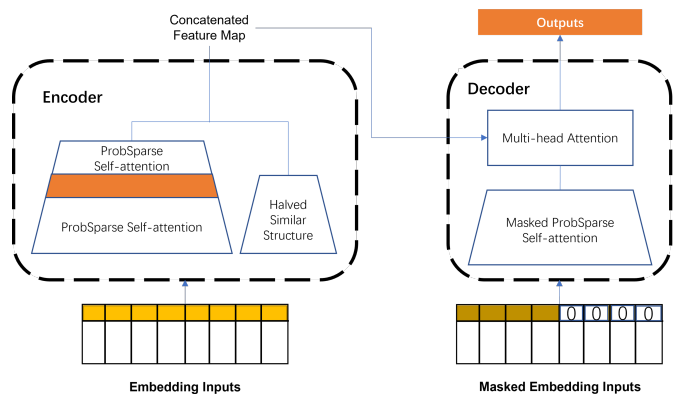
Concatenated Feature Map

Outputs

Encoder

Decoder

ProbSparse Self-attention

ProbSparse Self-attention

Halved Similar Structure

Multi-head Attention

Masked ProbSparse Self-attention

0 0 0 0

Embedding Inputs

Masked Embedding Inputs